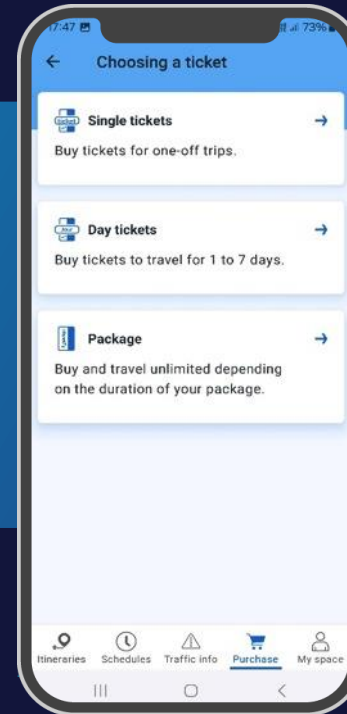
17:47
73%

←
Choosing a ticket

Ticket
Single tickets
→
Buy tickets for one-off trips.

Jour
Day tickets
→
Buy tickets to travel for 1 to 7 days.

Package
→
Buy and travel unlimited depending on the duration of your package.

Itineraries
Schedules
Traffic info
Purchase
My space